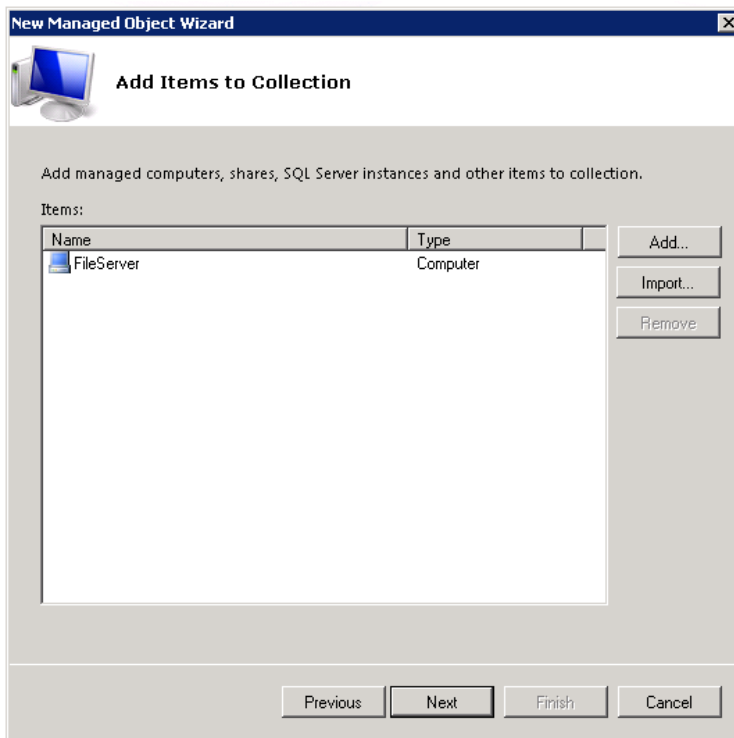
New Managed Object Wizard

Add Items to Collection

Add managed computers, shares, SQL Server instances and other items to collection.

Items:

| Name | Type |
|---|---|
| FileServer | Computer |

Add...

Import...

Remove

Previous

Next

Finish

Cancel